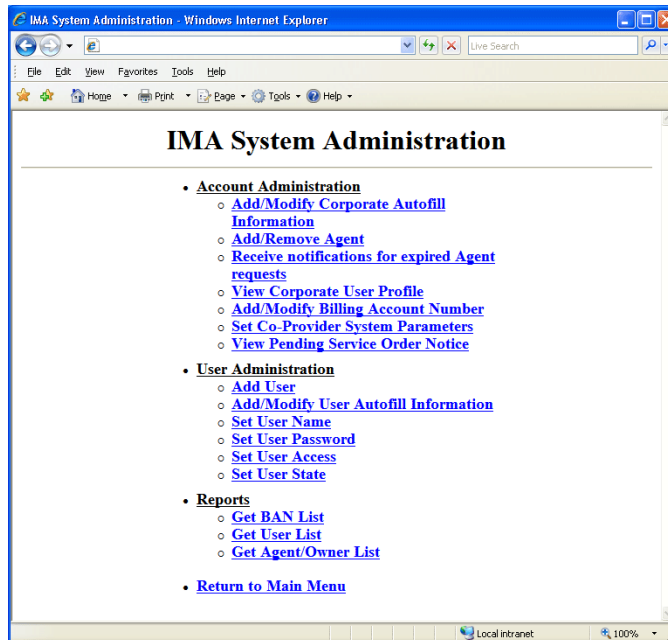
IMA System Administration - Windows Internet Explorer

Live Search

File Edit View Favorites Tools Help

Home Print Page Tools Help

IMA System Administration

- Account Administration
  - Add/Modify Corporate Autofill Information
  - Add/Remove Agent
  - Receive notifications for expired Agent requests
  - View Corporate User Profile
  - Add/Modify Billing Account Number
  - Set Co-Provider System Parameters
  - View Pending Service Order Notice
- User Administration
  - Add User
  - Add/Modify User Autofill Information
  - Set User Name
  - Set User Password
  - Set User Access
  - Set User State
- Reports
  - Get BAN List
  - Get User List
  - Get Agent/Owner List
- Return to Main Menu

Local intranet 100%